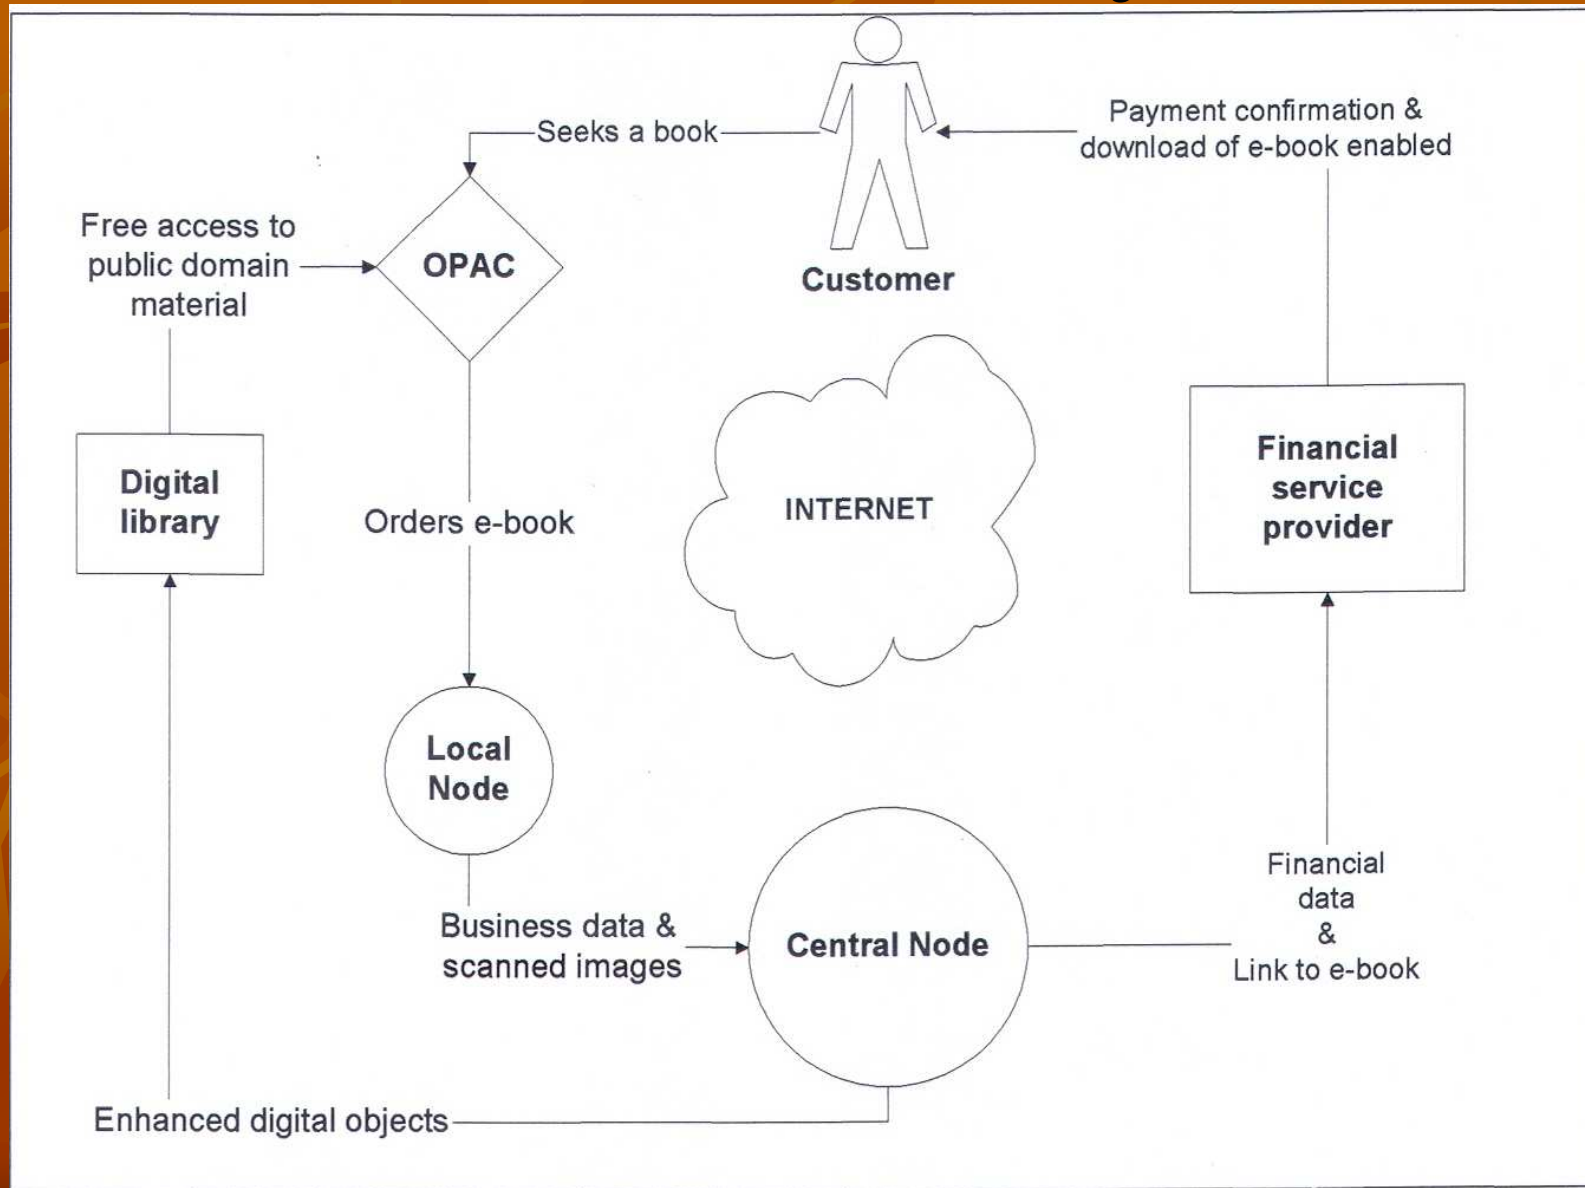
Seeks a book

Payment confirmation & download of e-book enabled

Free access to public domain material

OPAC

Customer

Digital library

Orders e-book

INTERNET

Financial service provider

Local Node

Business data & scanned images

Central Node

Financial data & Link to e-book

Enhanced digital objects